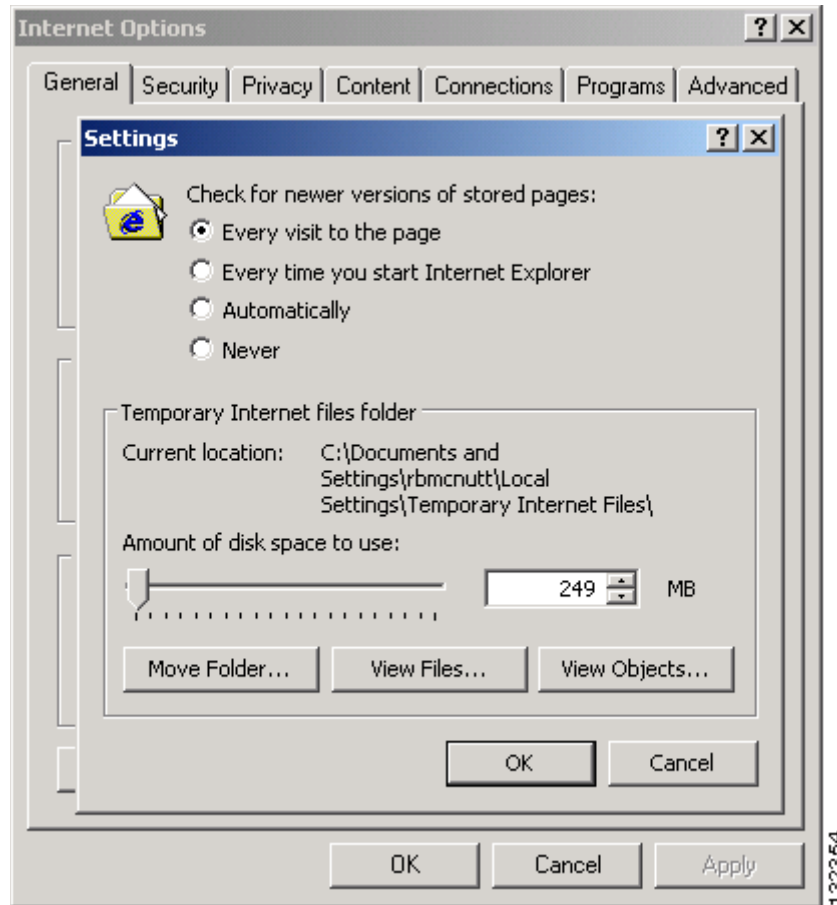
Internet Options

General | Security | Privacy | Content | Connections | Programs | Advanced

Settings

Check for newer versions of stored pages:

Every visit to the page

Every time you start Internet Explorer

Automatically

Never

Temporary Internet files folder

Current location: C:\Documents and Settings\rbmcnutt\Local Settings\Temporary Internet Files\

Amount of disk space to use:

249 MB

Move Folder... View Files... View Objects...

OK Cancel

OK Cancel Apply

122264